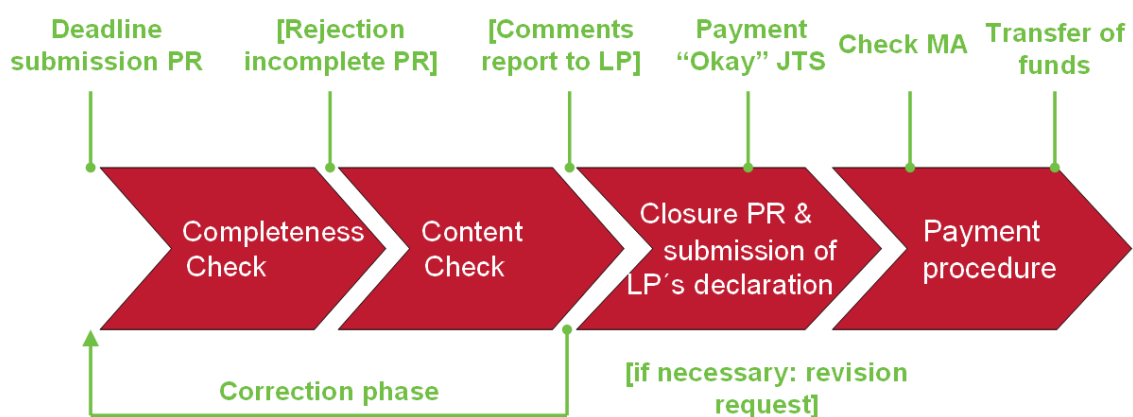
Deadline submission PR

[Rejection incomplete PR]

[Comments report to LP]

Payment “Okay” JTS

Check MA

Transfer of funds

Completeness Check

Content Check

Closure PR & submission of LP´s declaration

Payment procedure

Correction phase

[if necessary: revision request]